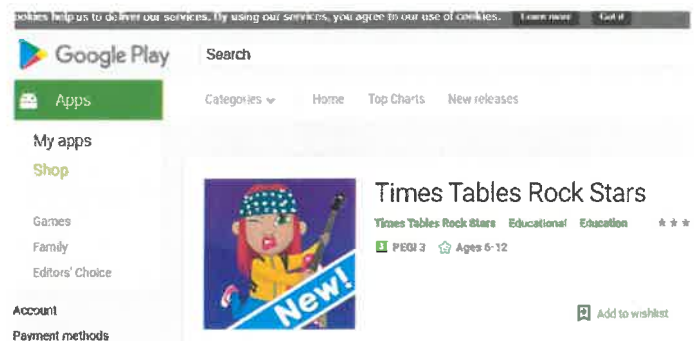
ookies help us to deliver our services. By using our services, you agree to our use of cookies. Learn more Got it

Google Play

Search

Apps

Categories Home Top Charts New releases

My apps

Shop

Games

Family

Editors' Choice

Account

Payment methods

New!

Times Tables Rock Stars

Times Tables Rock Stars Educational Education

3 PEGI 3 Ages 6-12

Add to wishlist